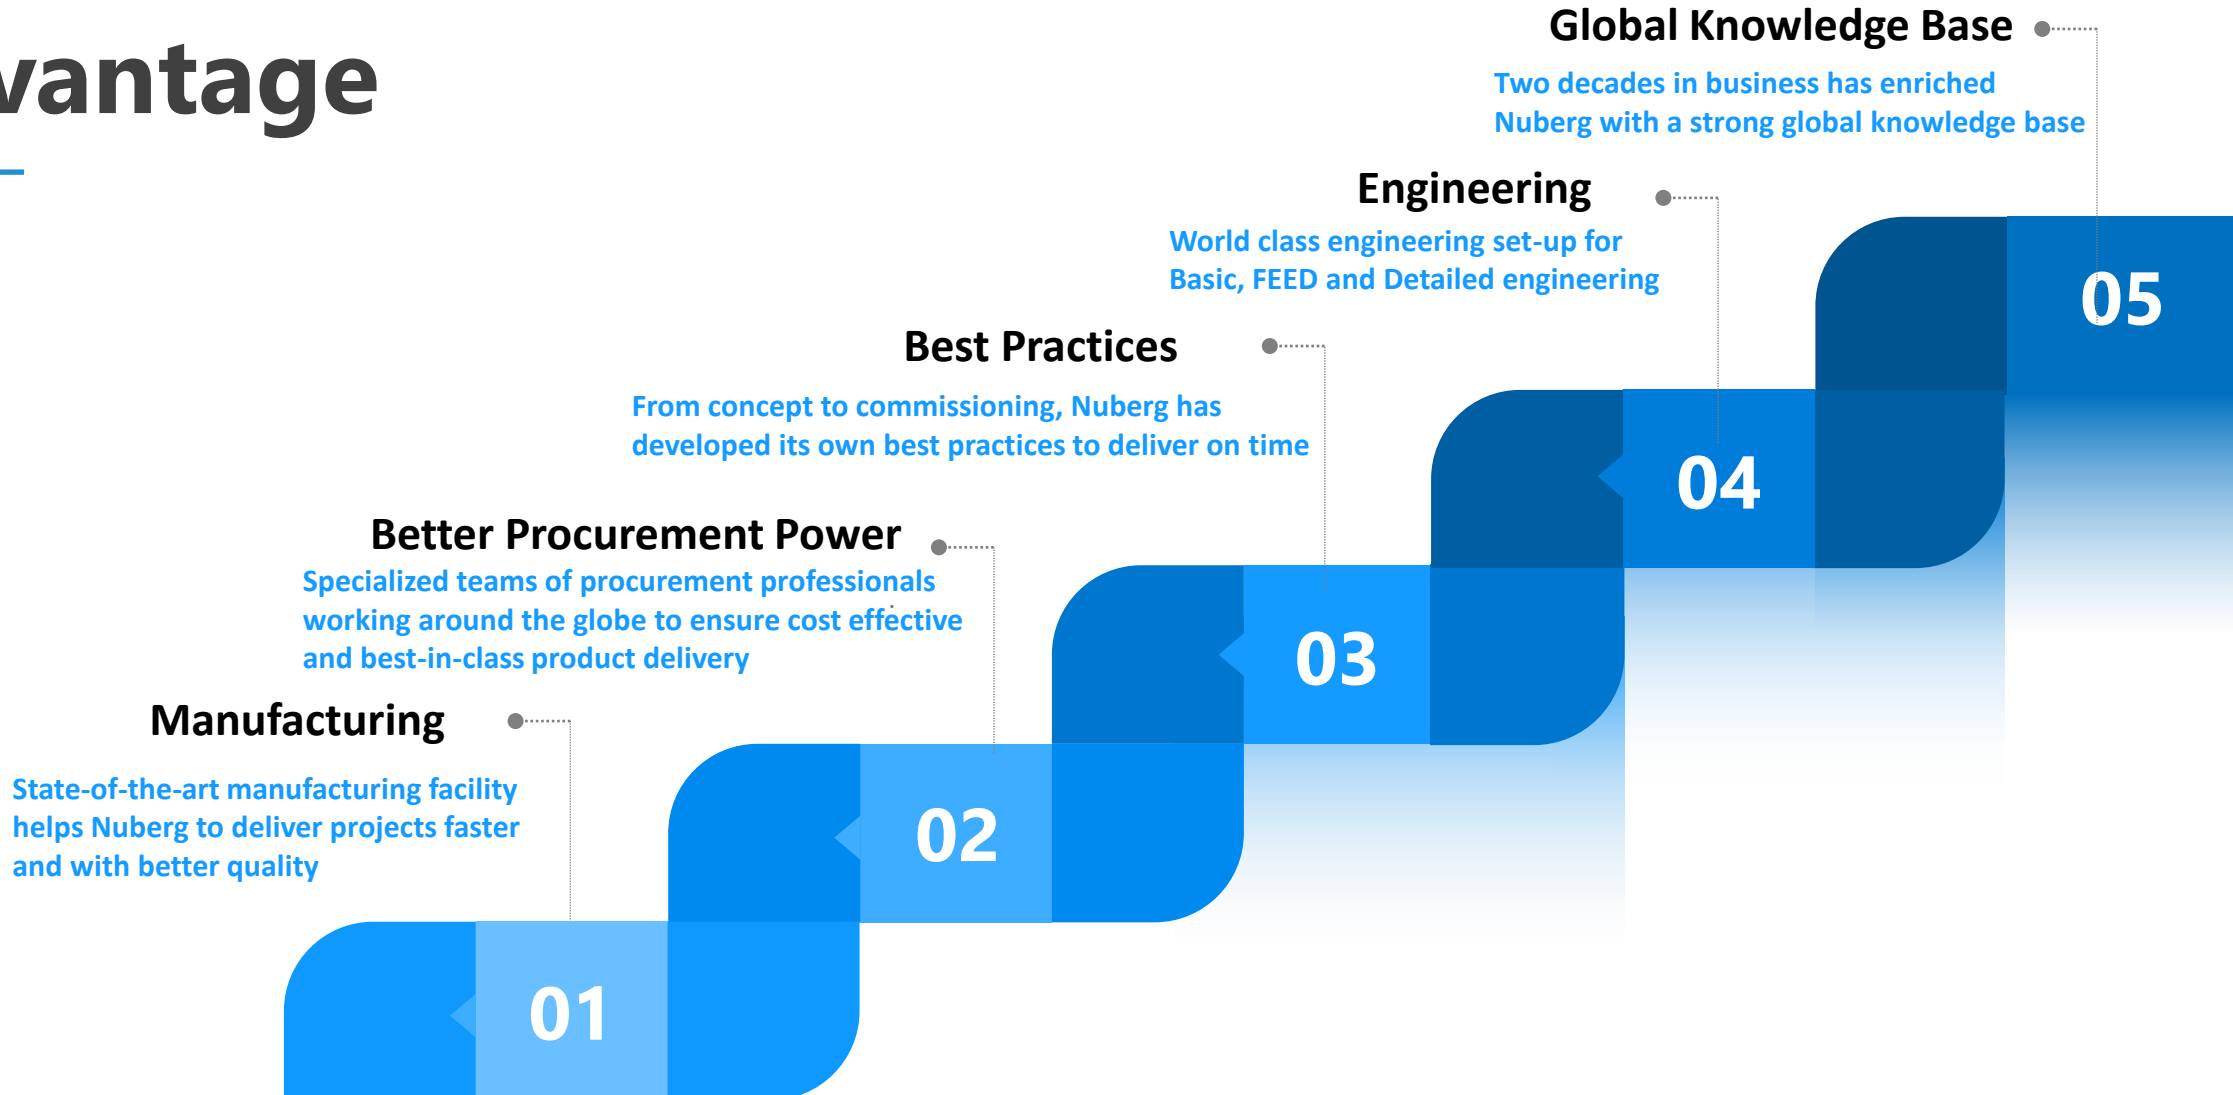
vantage

Global Knowledge Base

Two decades in business has enriched Nuberg with a strong global knowledge base

Engineering

World class engineering set-up for Basic, FEED and Detailed engineering

Best Practices

From concept to commissioning, Nuberg has developed its own best practices to deliver on time

Better Procurement Power

Specialized teams of procurement professionals working around the globe to ensure cost effective and best-in-class product delivery

Manufacturing

State-of-the-art manufacturing facility helps Nuberg to deliver projects faster and with better quality

05

04

03

02

01